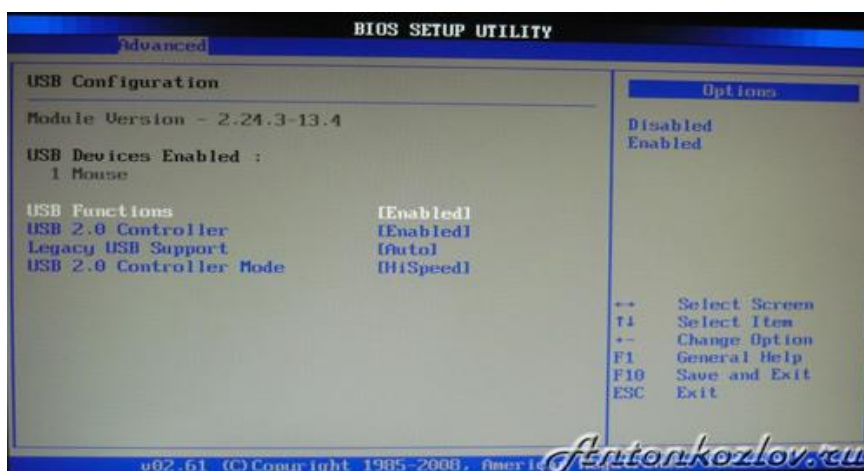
BIOS SETUP UTILITY
Advanced

USB Configuration

Module Version - 2.24.3-13.4

USB Devices Enabled :
1 Mouse

USB Functions [Enabled]
USB 2.0 Controller [Enabled]
Legacy USB Support [Auto]
USB 2.0 Controller Mode [HiSpeed]

Options

Disabled
Enabled

↔ Select Screen
↑↓ Select Item
+- Change Option
F1 General Help
F10 Save and Exit
ESC Exit

v02.61 (C)Copyright 1985-2008, Ameri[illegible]

Antonkozlov.ru